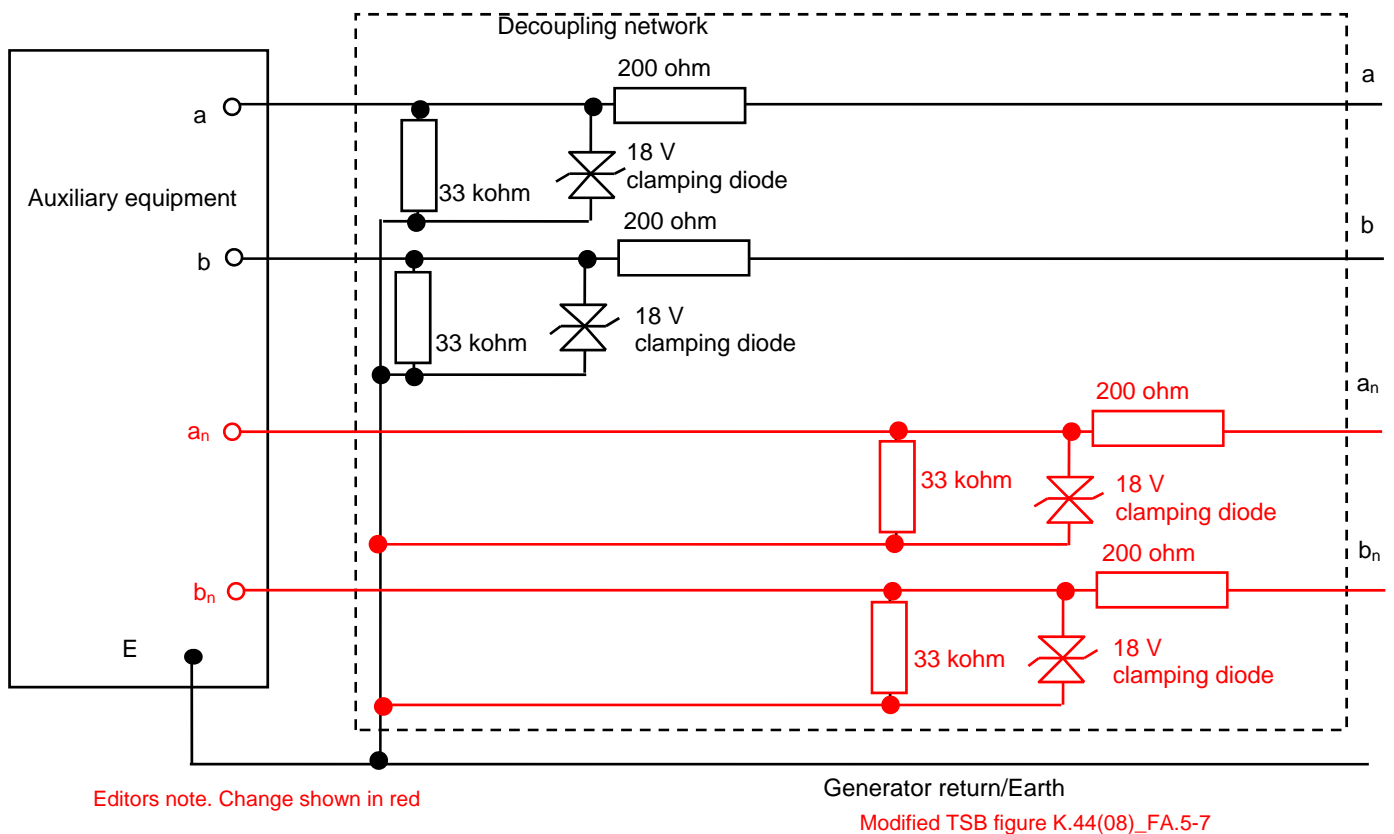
Decoupling network

Auxiliary equipment

a

b

$a_n$

$b_n$

E

200 ohm

a

18 V clamping diode

33 kohm

200 ohm

b

33 kohm

18 V clamping diode

$a_n$

200 ohm

33 kohm

18 V clamping diode

200 ohm

$b_n$

33 kohm

18 V clamping diode

Generator return/Earth

Editors note. Change shown in red

Modified TSB figure K.44(08)_FA.5-7